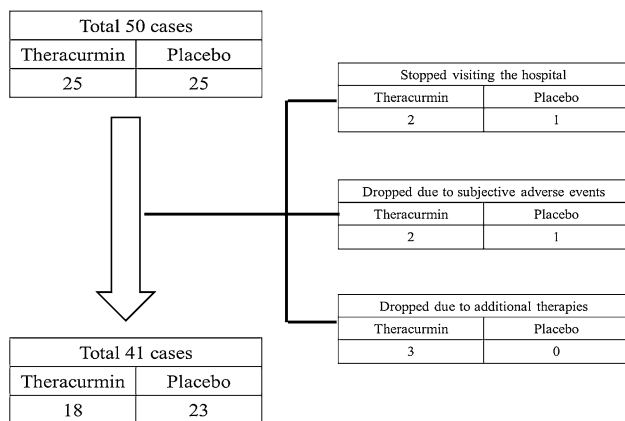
| Total 50 cases | |
|---|---|
| Theracurmin | Placebo |
| 25 | 25 |

| Stopped visiting the hospital | |
|---|---|
| Theracurmin | Placebo |
| 2 | 1 |

| Dropped due to subjective adverse events | |
|---|---|
| Theracurmin | Placebo |
| 2 | 1 |

| Dropped due to additional therapies | |
|---|---|
| Theracurmin | Placebo |
| 3 | 0 |

| Total 41 cases | |
|---|---|
| Theracurmin | Placebo |
| 18 | 23 |